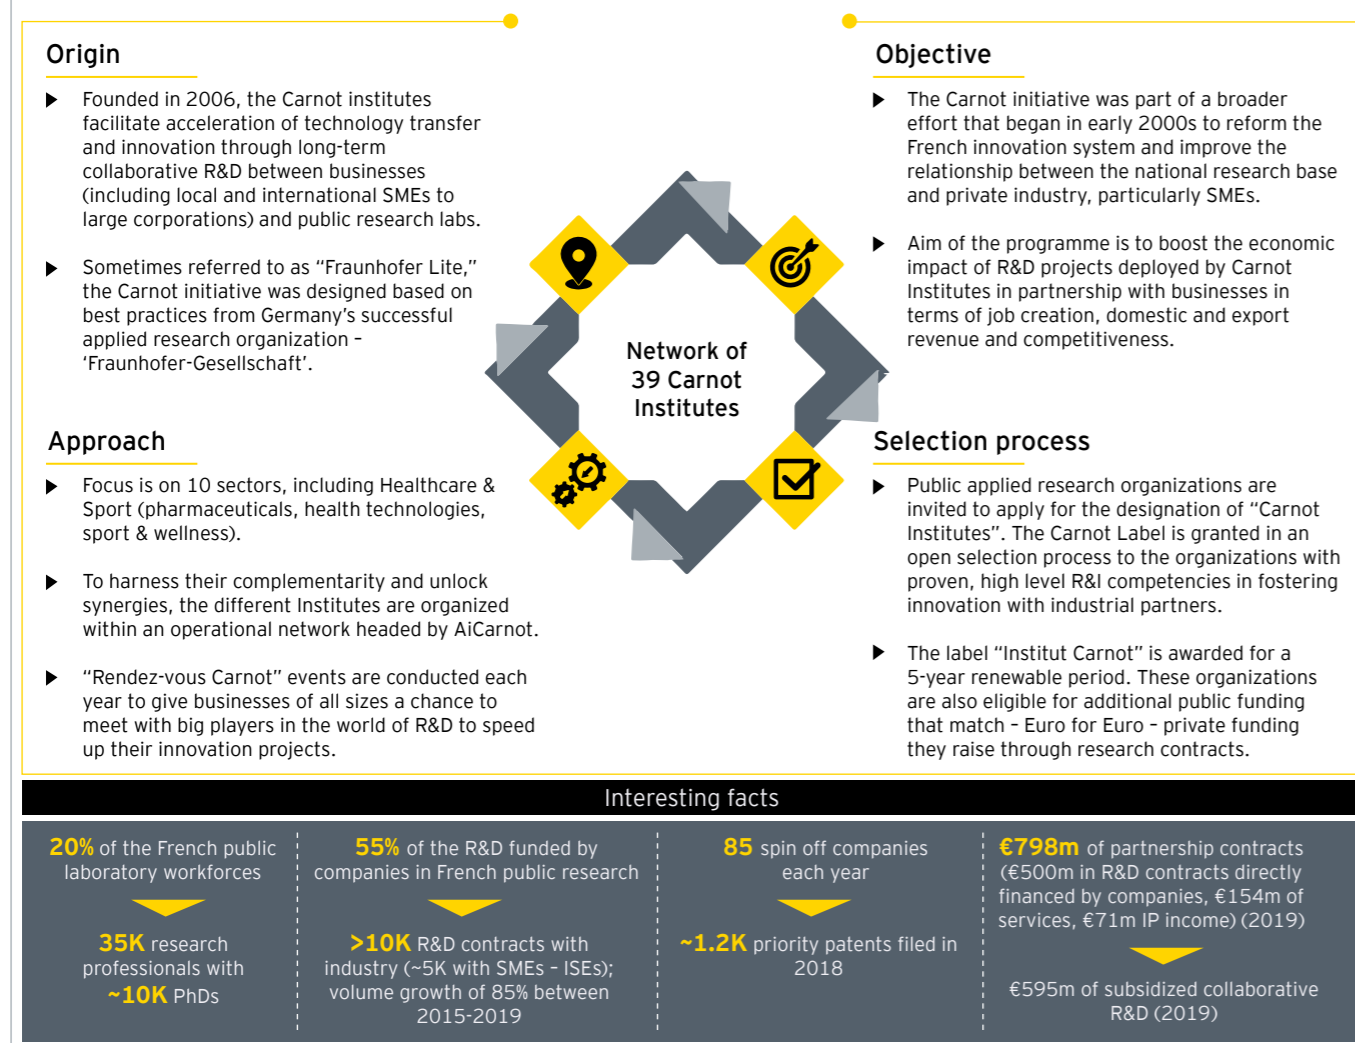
Origin

Founded in 2006, the Carnot institutes facilitate acceleration of technology transfer and innovation through long-term collaborative R&D between businesses (including local and international SMEs to large corporations) and public research labs.

Sometimes referred to as “Fraunhofer Lite,” the Carnot initiative was designed based on best practices from Germany’s successful applied research organization – ‘Fraunhofer-Gesellschaft’.

Objective

The Carnot initiative was part of a broader effort that began in early 2000s to reform the French innovation system and improve the relationship between the national research base and private industry, particularly SMEs.

Aim of the programme is to boost the economic impact of R&D projects deployed by Carnot Institutes in partnership with businesses in terms of job creation, domestic and export revenue and competitiveness.

Network of 39 Carnot Institutes

Approach

Focus is on 10 sectors, including Healthcare & Sport (pharmaceuticals, health technologies, sport & wellness).

To harness their complementarity and unlock synergies, the different Institutes are organized within an operational network headed by AiCarnot.

“Rendez-vous Carnot” events are conducted each year to give businesses of all sizes a chance to meet with big players in the world of R&D to speed up their innovation projects.

Selection process

Public applied research organizations are invited to apply for the designation of “Carnot Institutes”. The Carnot Label is granted in an open selection process to the organizations with proven, high level R&I competencies in fostering innovation with industrial partners.

The label “Institut Carnot” is awarded for a 5-year renewable period. These organizations are also eligible for additional public funding that match – Euro for Euro – private funding they raise through research contracts.

Interesting facts

20% of the French public laboratory workforces

35K research professionals with ~10K PhDs

55% of the R&D funded by companies in French public research

>10K R&D contracts with industry (~5K with SMEs - ISEs); volume growth of 85% between 2015-2019

85 spin off companies each year

~1.2K priority patents filed in 2018

€798m of partnership contracts (€500m in R&D contracts directly financed by companies, €154m of services, €71m IP income) (2019)

€595m of subsidized collaborative R&D (2019)